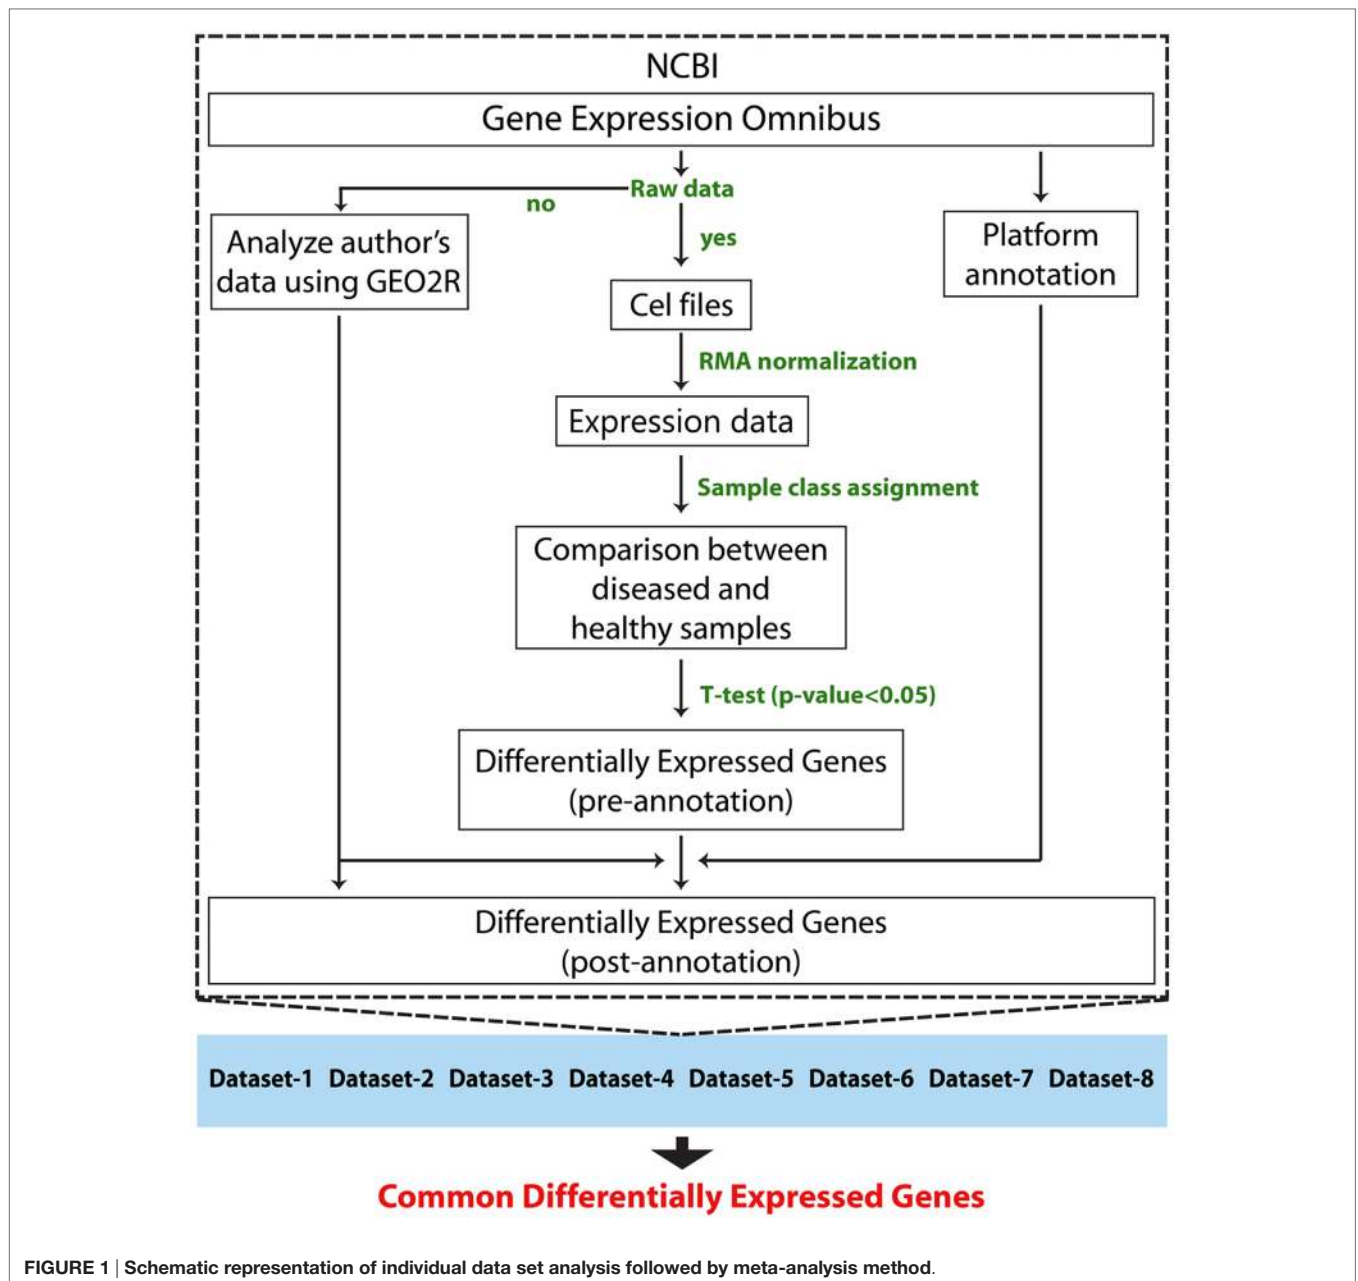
NCBI

Gene Expression Omnibus

Raw data

no

yes

Analyze author's data using GEO2R

Platform annotation

Cel files

RMA normalization

Expression data

Sample class assignment

Comparison between diseased and healthy samples

T-test (p-value<0.05)

Differentially Expressed Genes (pre-annotation)

Differentially Expressed Genes (post-annotation)

Dataset-1 Dataset-2 Dataset-3 Dataset-4 Dataset-5 Dataset-6 Dataset-7 Dataset-8

Common Differentially Expressed Genes

FIGURE 1 | Schematic representation of individual data set analysis followed by meta-analysis method.